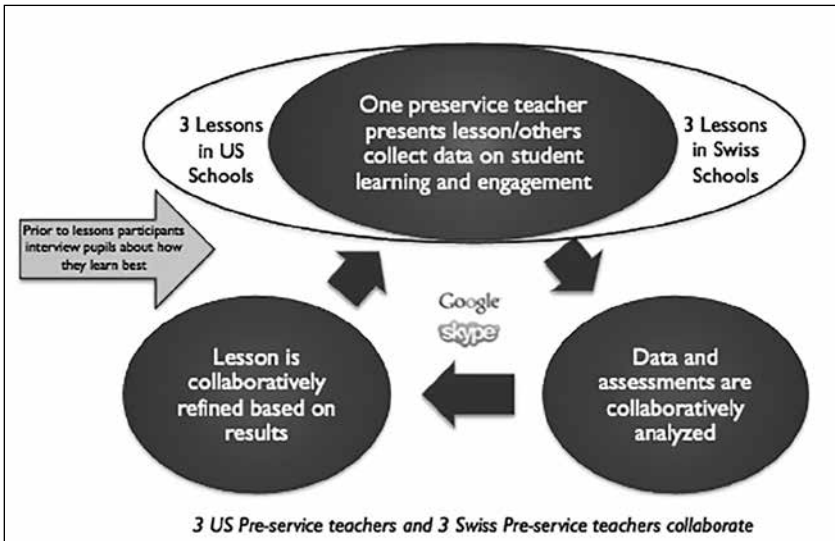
3 Lessons in US Schools

One preservice teacher presents lesson/others collect data on student learning and engagement

3 Lessons in Swiss Schools

Prior to lessons participants interview pupils about how they learn best

Google

skype

Lesson is collaboratively refined based on results

Data and assessments are collaboratively analyzed

3 US Pre-service teachers and 3 Swiss Pre-service teachers collaborate